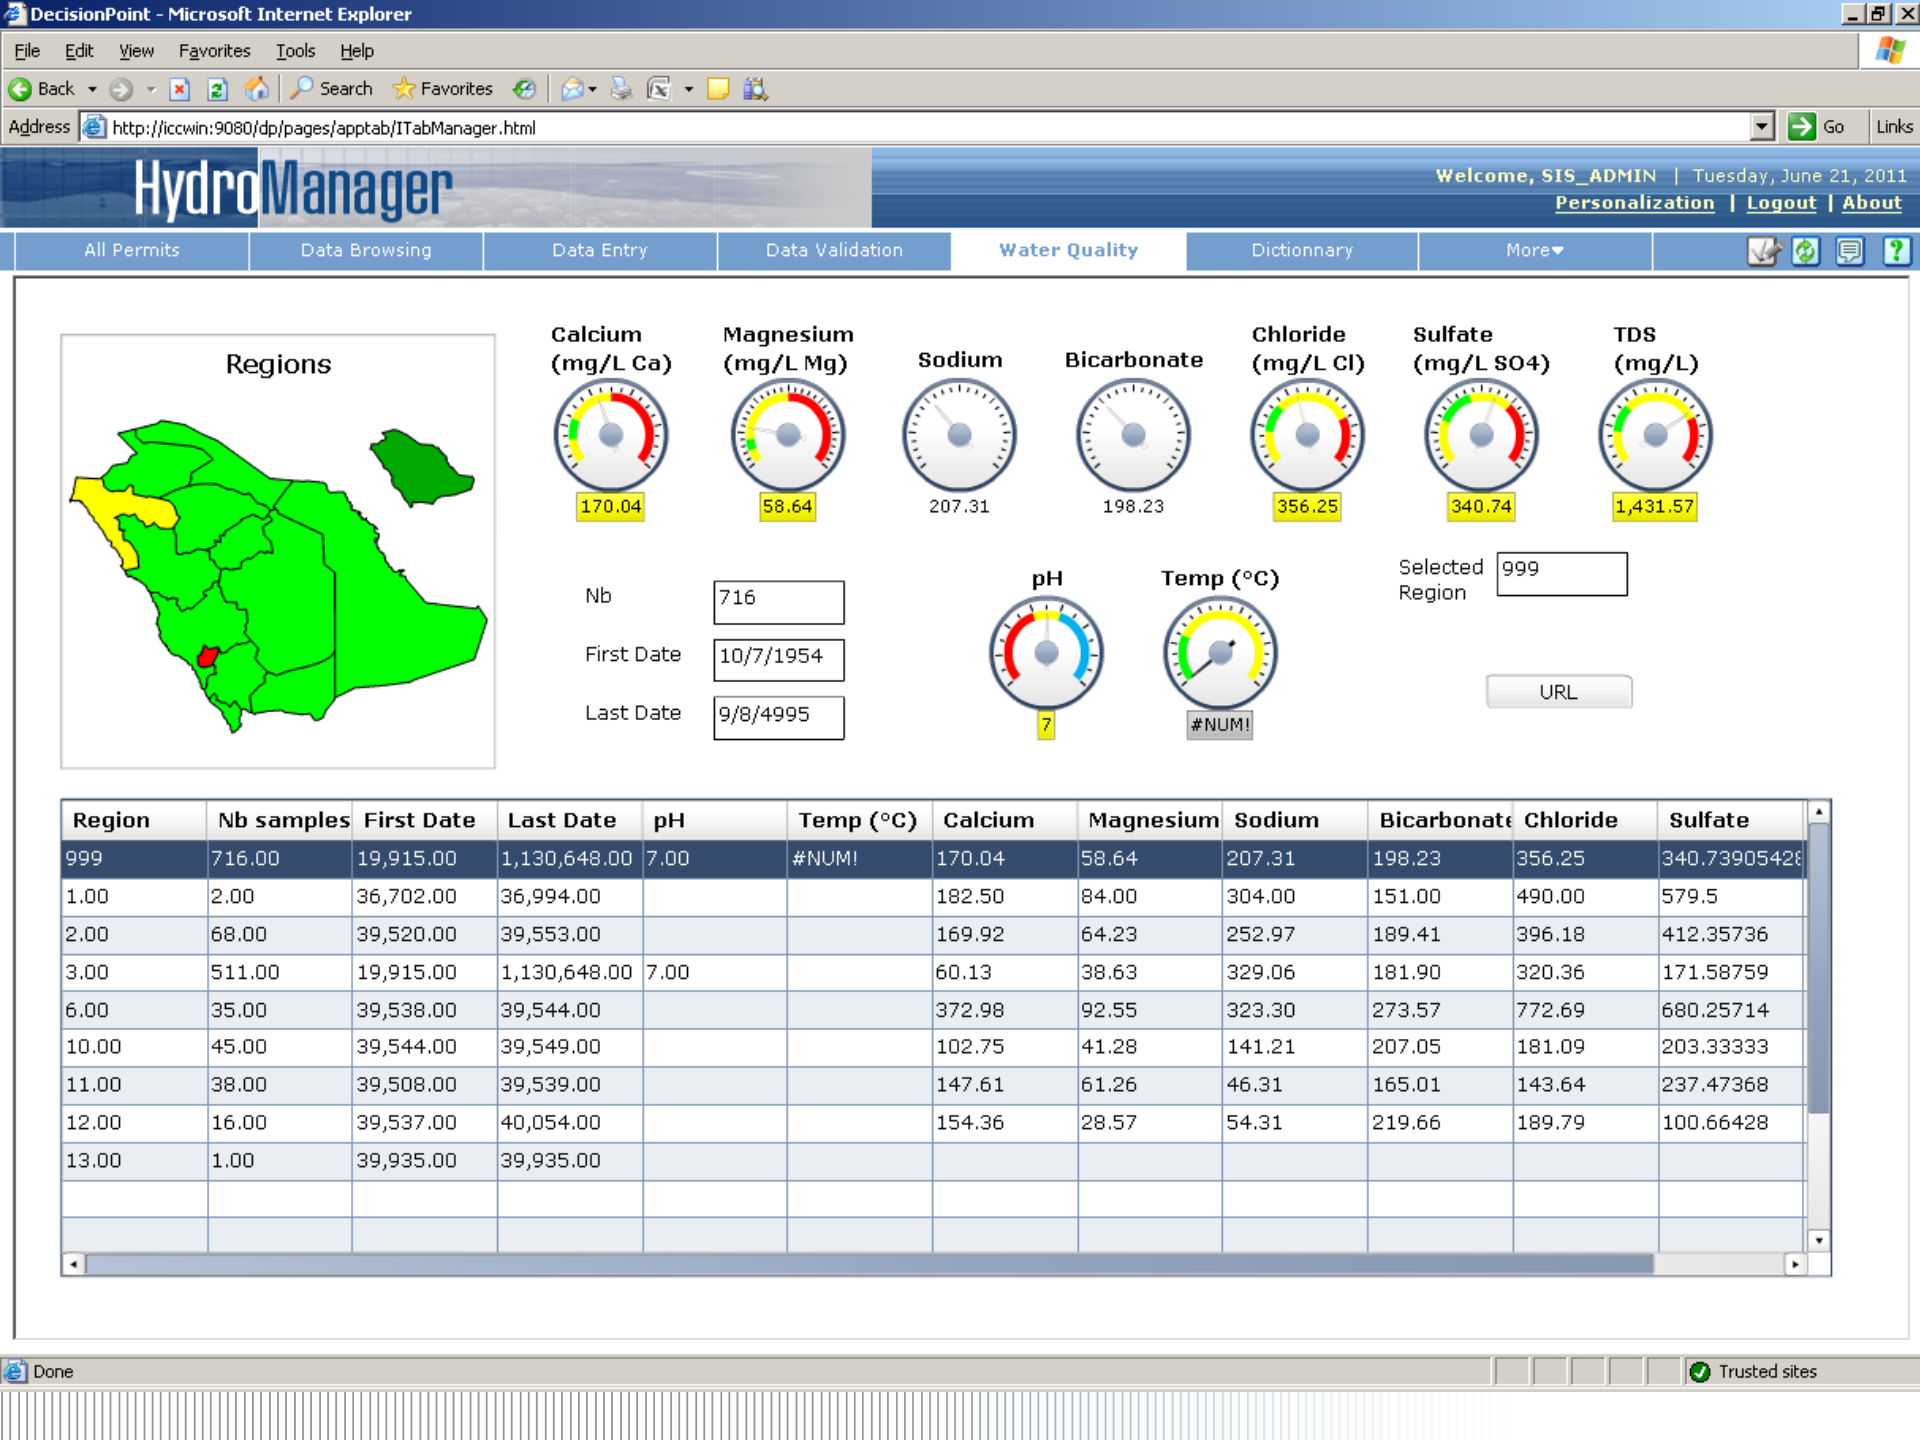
DecisionPoint - Microsoft Internet Explorer

File Edit View Favorites Tools Help

Back Search Favorites

Address http://iccwin:9080/dp/pages/apptab/ITabManager.html Go Links

HydroManager

Welcome, SIS_ADMIN | Tuesday, June 21, 2011
Personalization | Logout | About

All Permits | Data Browsing | Data Entry | Data Validation | Water Quality | Dictionnary | More

Regions

Calcium (mg/L Ca) 170.04
Magnesium (mg/L Mg) 58.64
Sodium 207.31
Bicarbonate 198.23
Chloride (mg/L Cl) 356.25
Sulfate (mg/L SO4) 340.74
TDS (mg/L) 1,431.57

Nb 716
First Date 10/7/1954
Last Date 9/8/4995

pH 7
Temp (°C) #NUM!

Selected Region 999

URL

| Region | Nb samples | First Date | Last Date | pH | Temp (°C) | Calcium | Magnesium | Sodium | Bicarbonate | Chloride | Sulfate |
|---|---|---|---|---|---|---|---|---|---|---|---|
| 999 | 716.00 | 19,915.00 | 1,130,648.00 | 7.00 | #NUM! | 170.04 | 58.64 | 207.31 | 198.23 | 356.25 | 340.7390542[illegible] |
| 1.00 | 2.00 | 36,702.00 | 36,994.00 | | | 182.50 | 84.00 | 304.00 | 151.00 | 490.00 | 579.5 |
| 2.00 | 68.00 | 39,520.00 | 39,553.00 | | | 169.92 | 64.23 | 252.97 | 189.41 | 396.18 | 412.35736 |
| 3.00 | 511.00 | 19,915.00 | 1,130,648.00 | 7.00 | | 60.13 | 38.63 | 329.06 | 181.90 | 320.36 | 171.58759 |
| 6.00 | 35.00 | 39,538.00 | 39,544.00 | | | 372.98 | 92.55 | 323.30 | 273.57 | 772.69 | 680.25714 |
| 10.00 | 45.00 | 39,544.00 | 39,549.00 | | | 102.75 | 41.28 | 141.21 | 207.05 | 181.09 | 203.33333 |
| 11.00 | 38.00 | 39,508.00 | 39,539.00 | | | 147.61 | 61.26 | 46.31 | 165.01 | 143.64 | 237.47368 |
| 12.00 | 16.00 | 39,537.00 | 40,054.00 | | | 154.36 | 28.57 | 54.31 | 219.66 | 189.79 | 100.66428 |
| 13.00 | 1.00 | 39,935.00 | 39,935.00 | | | | | | | | |

Done Trusted sites